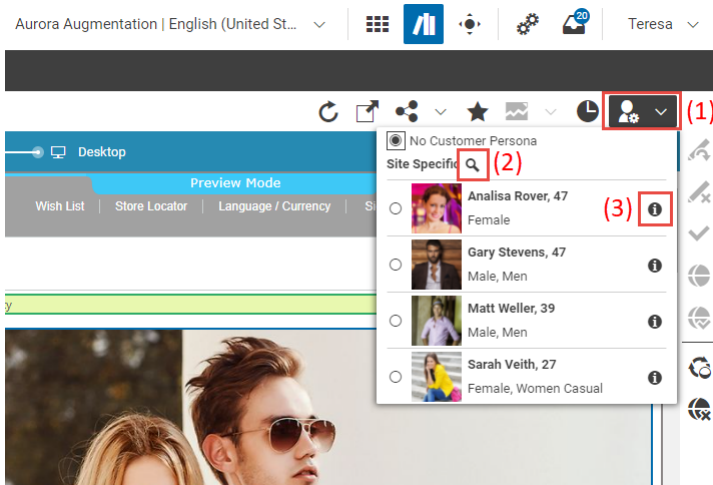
Aurora Augmentation | English (United St...

20

Teresa

(1)

Desktop

Preview Mode

Wish List | Store Locator | Language / Currency | St

No Customer Persona

Site Specific (2)

Analisa Rover, 47
Female (3)

Gary Stevens, 47
Male, Men

Matt Weller, 39
Male, Men

Sarah Veith, 27
Female, Women Casual

y